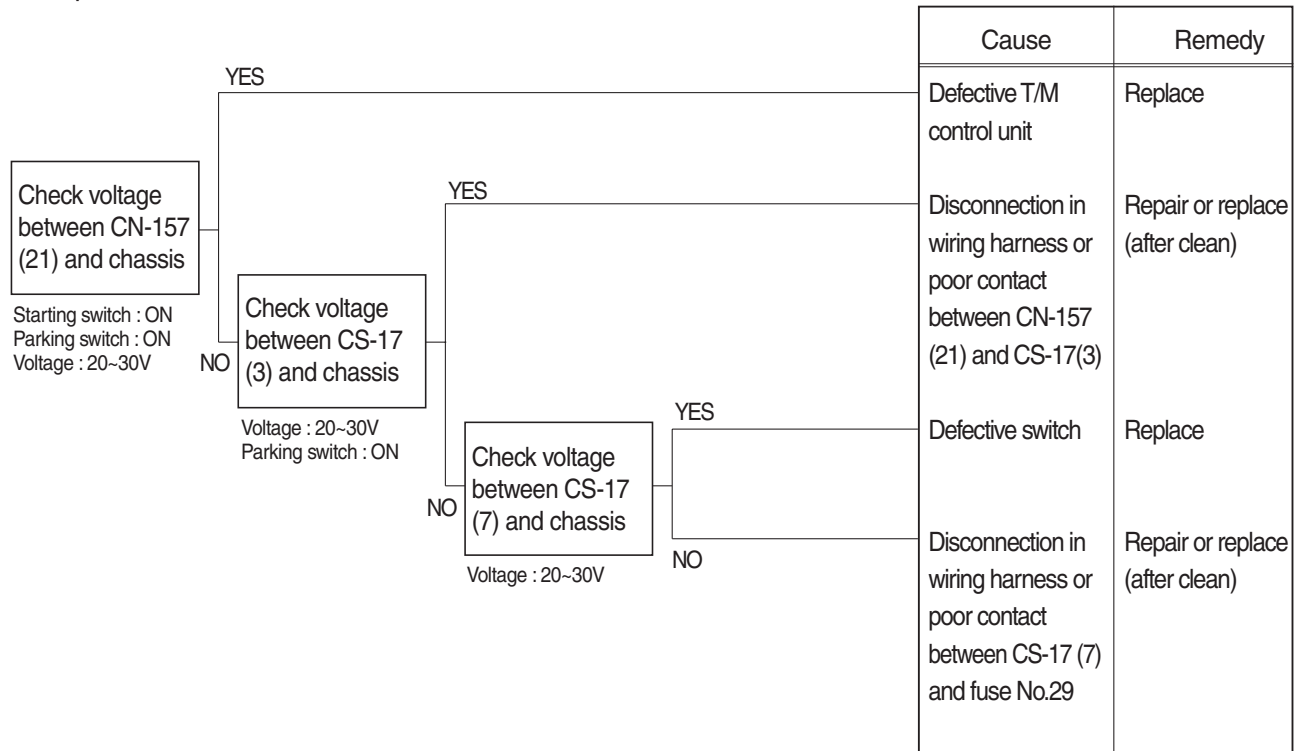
Check voltage between CN-157 (21) and chassis

Starting switch : ON
Parking switch : ON
Voltage : 20~30V

YES

NO

Check voltage between CS-17 (3) and chassis

Voltage : 20~30V
Parking switch : ON

YES

NO

Check voltage between CS-17 (7) and chassis

Voltage : 20~30V

YES

NO

| Cause | Remedy |
|---|---|
| Defective T/M control unit | Replace |
| Disconnection in wiring harness or poor contact between CN-157 (21) and CS-17(3) | Repair or replace (after clean) |
| Defective switch | Replace |
| Disconnection in wiring harness or poor contact between CS-17 (7) and fuse No.29 | Repair or replace (after clean) |